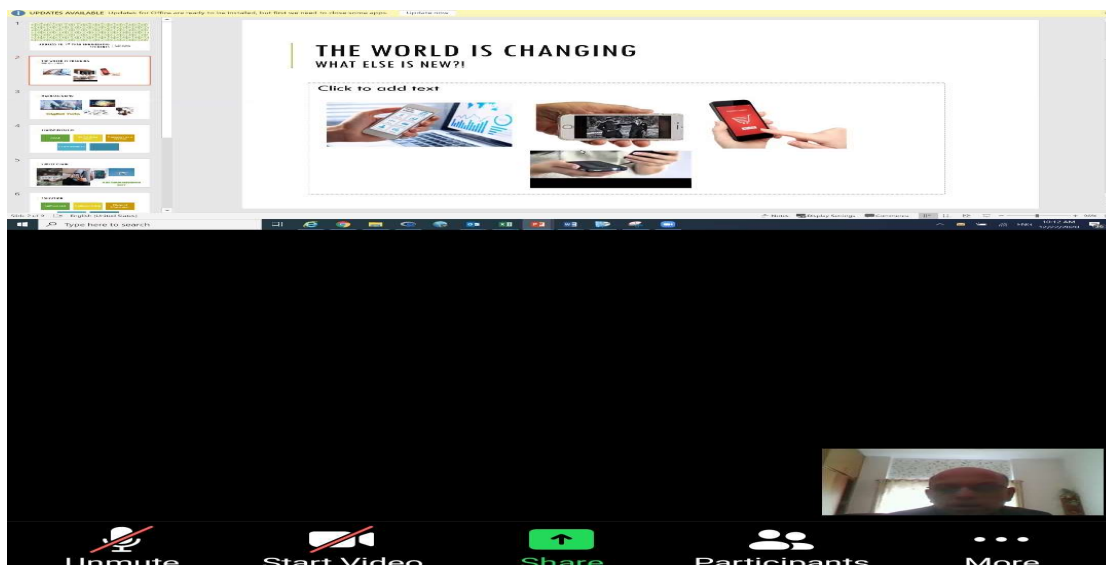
UPDATES AVAILABLE Updates for Office are ready to be installed, but first we need to close some apps. Update now

THE WORLD IS CHANGING
WHAT ELSE IS NEW?!

Click to add text

Slide 2 of 9 English (United States)

Notes Display Settings Comments

Type here to search

Unmute Start Video Share Participants More